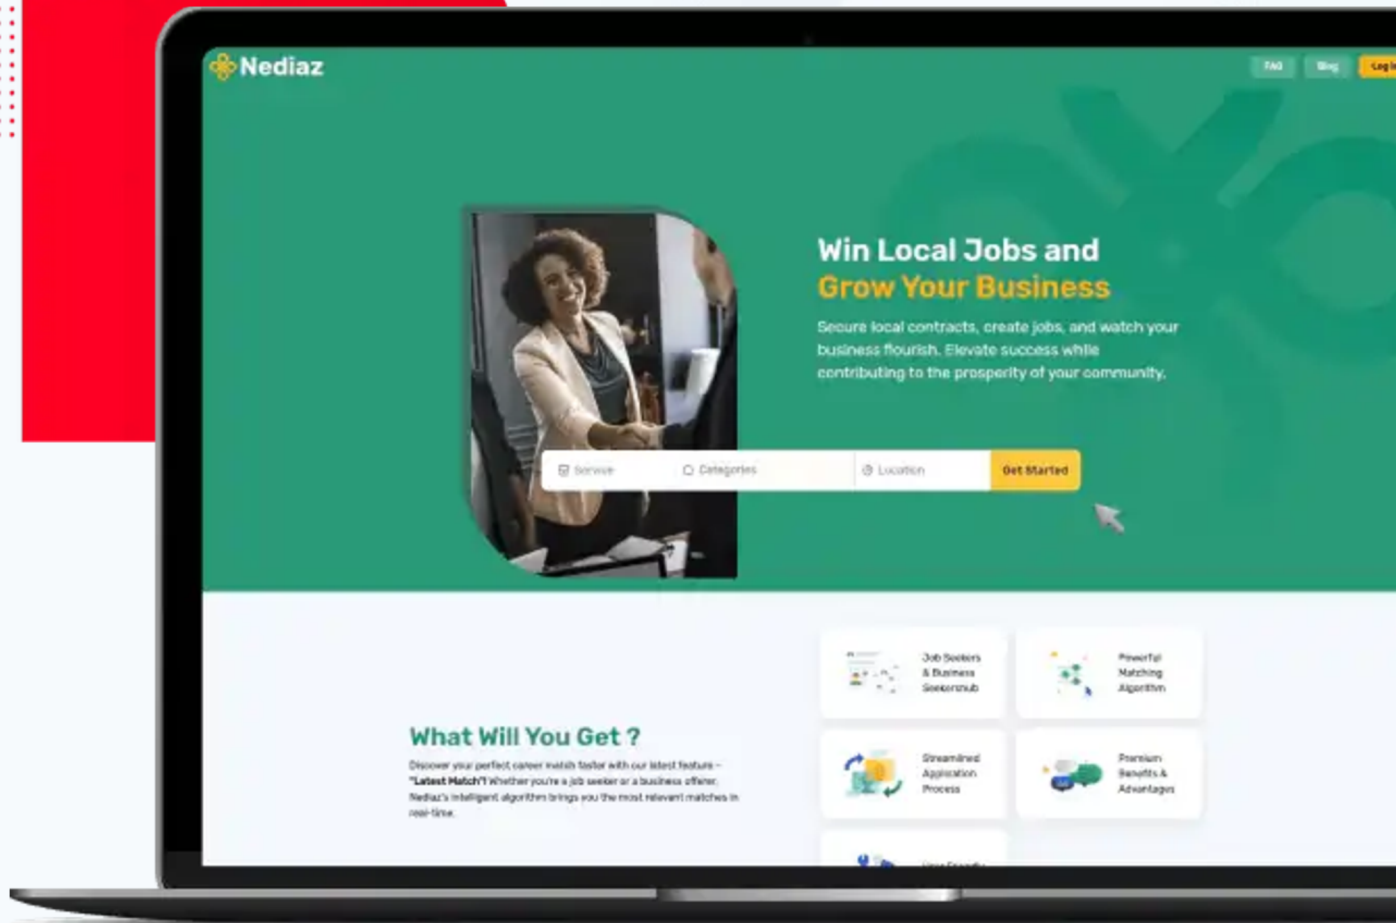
Nediaz

FAQ Blog Log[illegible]

Win Local Jobs and Grow Your Business

Secure local contracts, create jobs, and watch your business flourish. Elevate success while contributing to the prosperity of your community.

Service Categories Location Get Started

What Will You Get ?

Discover your perfect career match faster with our latest feature – "Latest Match"! Whether you're a job seeker or a business offerer, Nediaz's intelligent algorithm brings you the most relevant matches in real-time.

Job Seekers & Business Seekershub

Powerful Matching Algorithm

Streamlined Application Process

Premium Benefits & Advantages

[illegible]